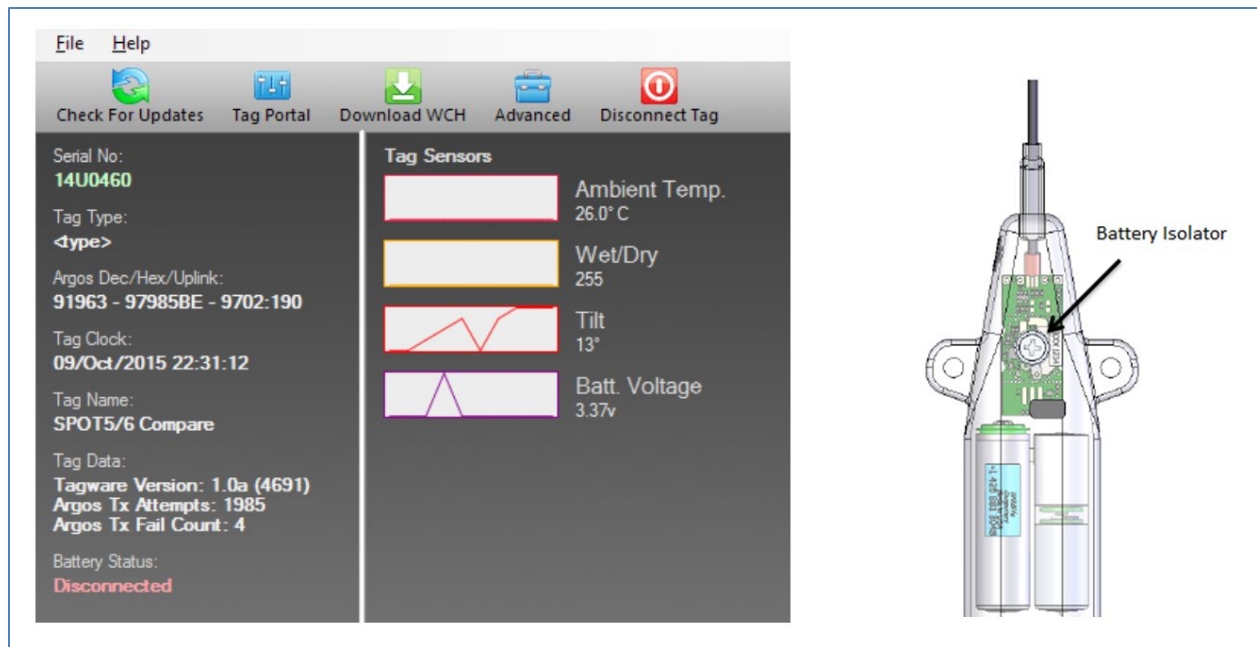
File Help

Check For Updates Tag Portal Download WCH Advanced Disconnect Tag

Serial No:
14U0460

Tag Type:
<type>

Argos Dec/Hex/Uplink:
91963 - 97985BE - 9702:190

Tag Clock:
09/Oct/2015 22:31:12

Tag Name:
SPOT5/6 Compare

Tag Data:
Tagware Version: 1.0a (4691)
Argos Tx Attempts: 1985
Argos Tx Fail Count: 4

Battery Status:
Disconnected

Tag Sensors

Ambient Temp.
26.0° C

Wet/Dry
255

Tilt
13°

Batt. Voltage
3.37v

Battery Isolator